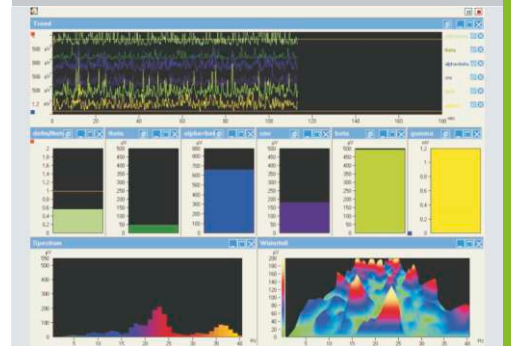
Trend

500 µV²
500 µV²
500 µV²
500 µV²
500 µV²
1.2 mV²

0 20 40 60 80 100 120 140 160 180 sec

theta
alpha/beta
smr
beta
gamma

default/bet
2
1.8
1.6
1.4
1.2
1
0.8
0.6
0.4
0.2
0

theta
500
450
400
350
300
250
200
150
100
50
0

alpha/beta
µV²
500
450
400
350
300
250
200
150
100
50
0

smr
µV²
500
450
400
350
300
250
200
150
100
50
0

beta
µV²
500
450
400
350
300
250
200
150
100
50
0

gamma
mV²
1.2
1
0.8
0.6
0.4
0.2
0

Spectrum
µV²
100
80
60
40
20
0
5 10 15 20 25 30 35 40 Hz

Waterfall
µV²
200
180
160
140
120
100
80
60
40
20
0
5 10 15 20 25 30 35 40 Hz